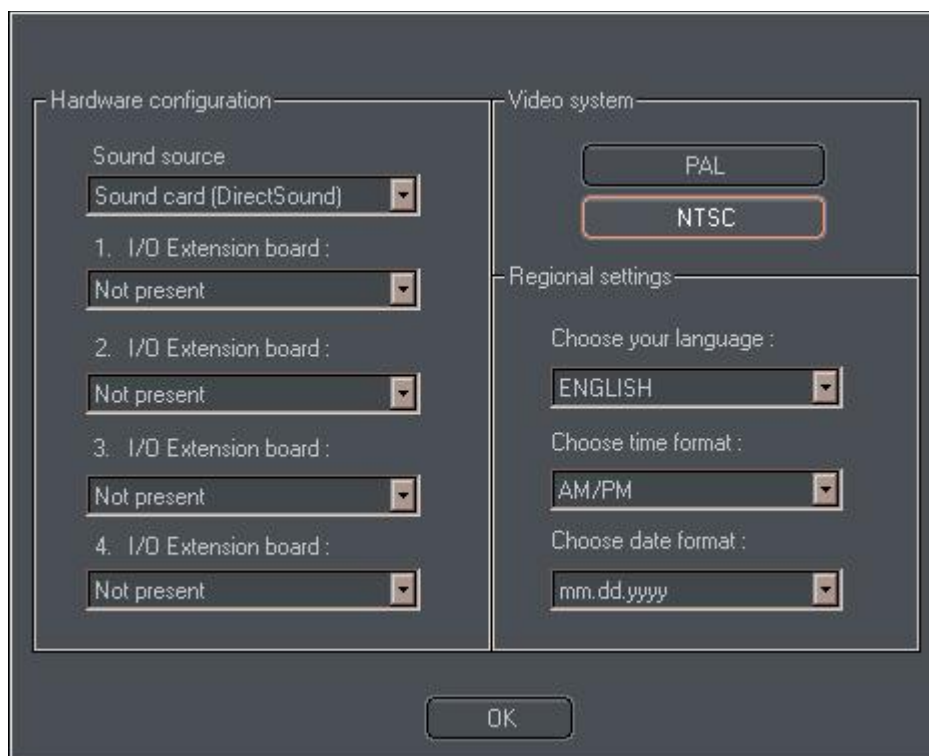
Hardware configuration

Sound source

Sound card (DirectSound)

1. I/O Extension board :

Not present

2. I/O Extension board :

Not present

3. I/O Extension board :

Not present

4. I/O Extension board :

Not present

Video system

PAL

NTSC

Regional settings

Choose your language :

ENGLISH

Choose time format :

AM/PM

Choose date format :

mm.dd.yyyy

OK